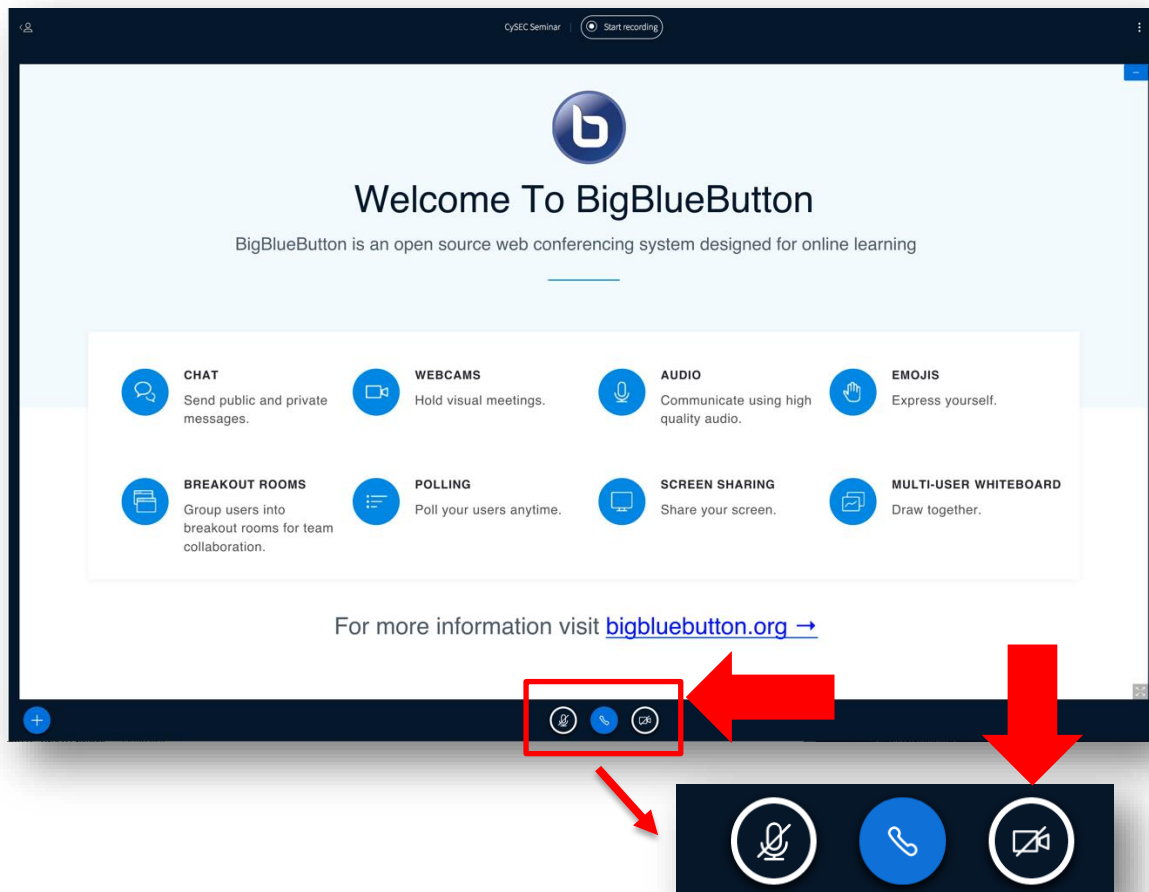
CySEC Seminar | Start recording

Welcome To BigBlueButton

BigBlueButton is an open source web conferencing system designed for online learning

CHAT
Send public and private messages.

WEBCAMS
Hold visual meetings.

AUDIO
Communicate using high quality audio.

EMOJIS
Express yourself.

BREAKOUT ROOMS
Group users into breakout rooms for team collaboration.

POLLING
Poll your users anytime.

SCREEN SHARING
Share your screen.

MULTI-USER WHITEBOARD
Draw together.

For more information visit bigbluebutton.org →